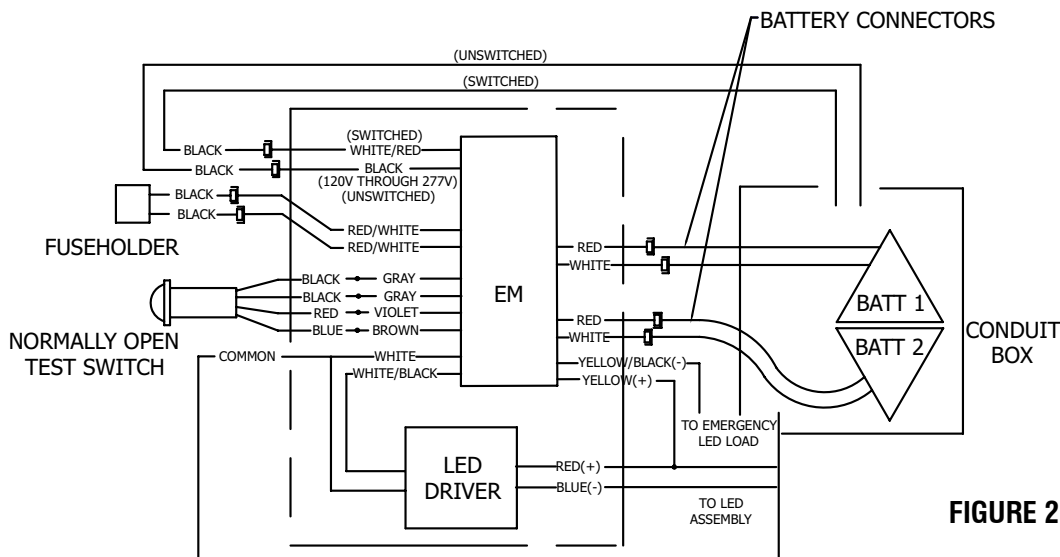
BATTERY CONNECTORS

(UNSWITCHED)

(SWITCHED)

BLACK

BLACK

(SWITCHED)
WHITE/RED

BLACK
(120V THROUGH 277V)
(UNSWITCHED)

BLACK

BLACK

FUSEHOLDER

RED/WHITE

RED/WHITE

BLACK GRAY

BLACK GRAY

RED VIOLET

BLUE BROWN

NORMALLY OPEN
TEST SWITCH

COMMON

WHITE

WHITE/BLACK

EM

RED

WHITE

RED

WHITE

YELLOW/BLACK(-)

YELLOW(+)

BATT 1

BATT 2

CONDUIT
BOX

TO EMERGENCY
LED LOAD

LED
DRIVER

RED(+)

BLUE(-)

TO LED
ASSEMBLY

FIGURE 2